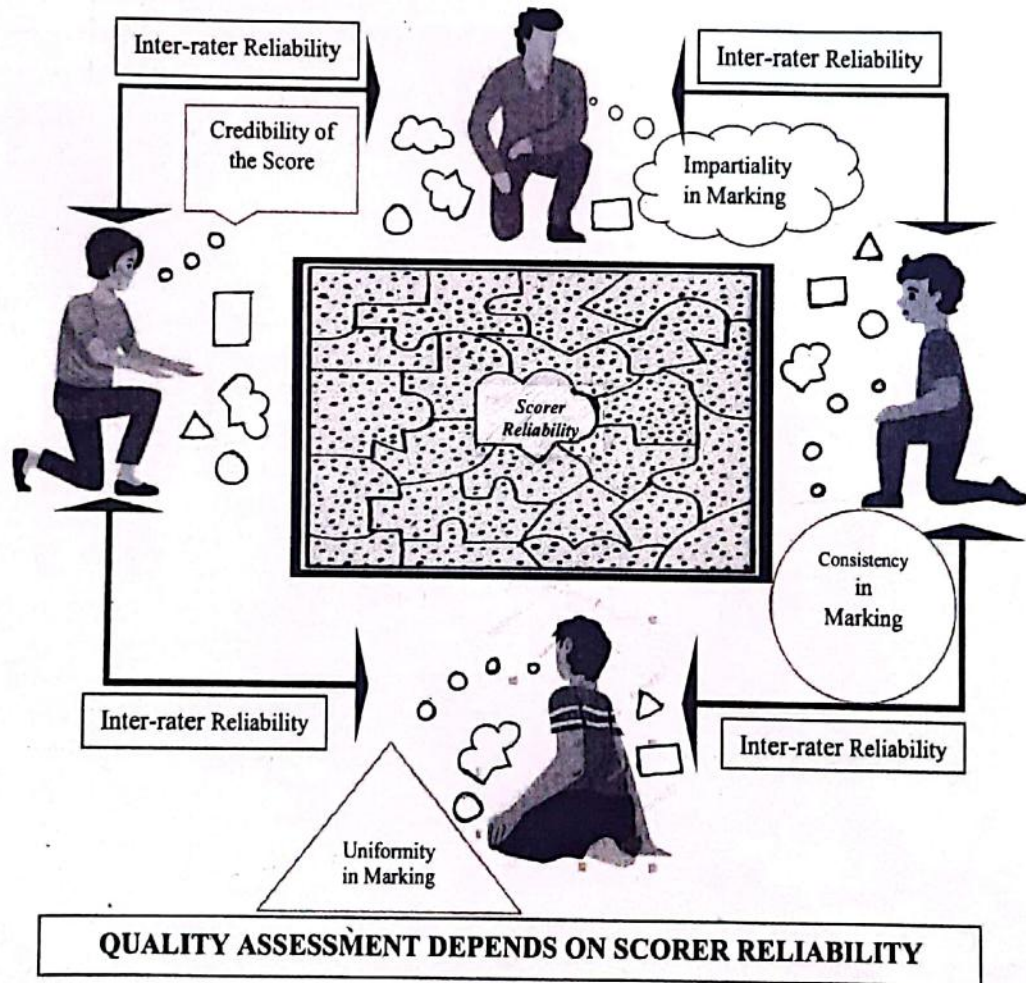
Inter-rater Reliability

Inter-rater Reliability

Credibility of the Score

Impartiality in Marking

Scorer Reliability

Consistency in Marking

Inter-rater Reliability

Inter-rater Reliability

Uniformity in Marking

QUALITY ASSESSMENT DEPENDS ON SCORER RELIABILITY